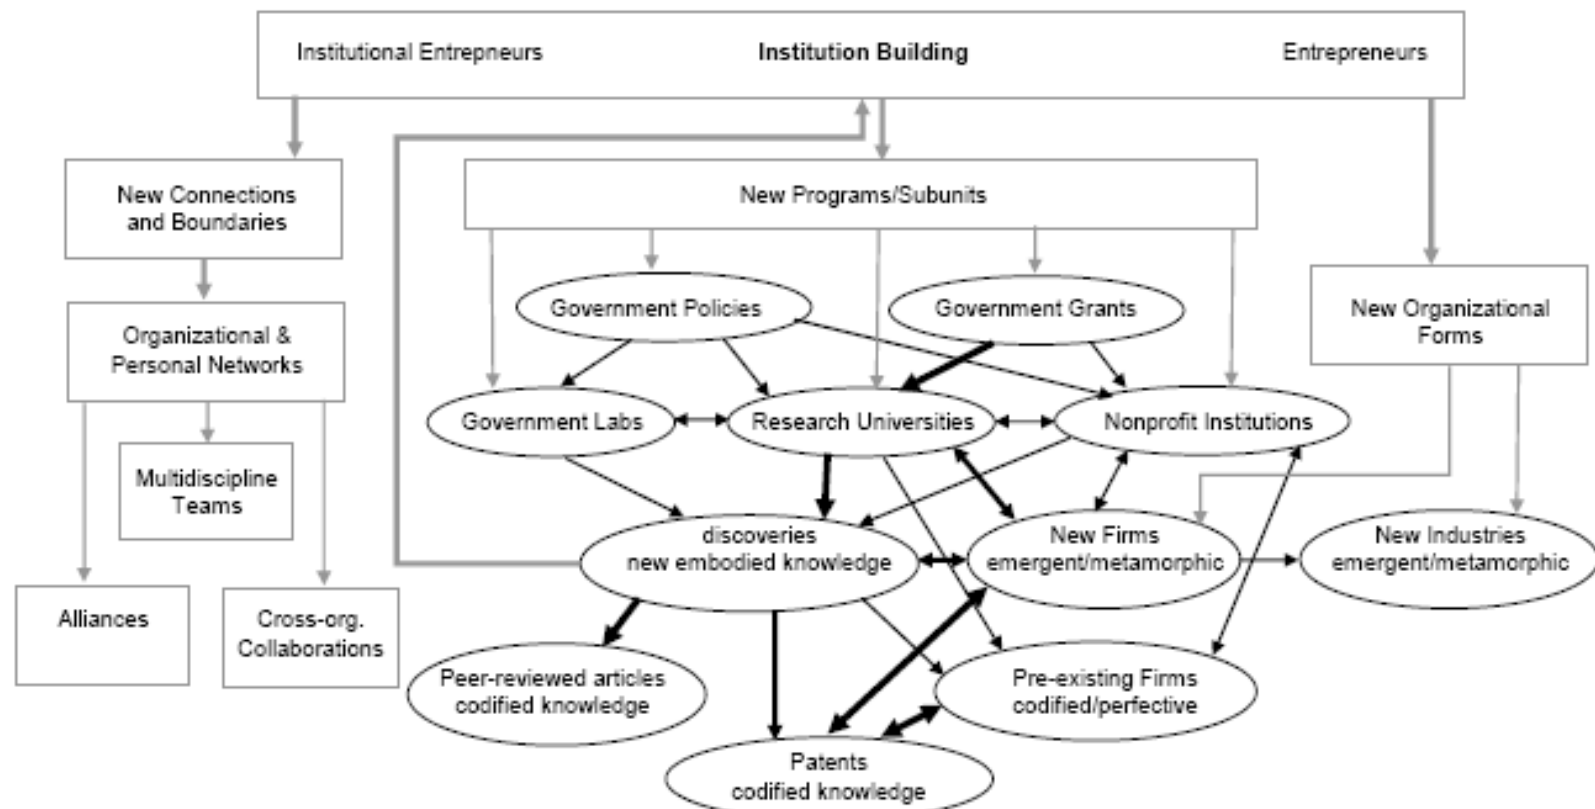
Institutional Entrepneurs

Institution Building

Entrepreneurs

New Connections and Boundaries

Organizational & Personal Networks

Multidiscipline Teams

Alliances

Cross-org. Collaborations

New Programs/Subunits

Government Policies

Government Grants

New Organizational Forms

Government Labs

Research Universities

Nonprofit Institutions

discoveries new embodied knowledge

New Firms emergent/metamorphic

New Industries emergent/metamorphic

Peer-reviewed articles codified knowledge

Pre-existing Firms codified/perfective

Patents codified knowledge